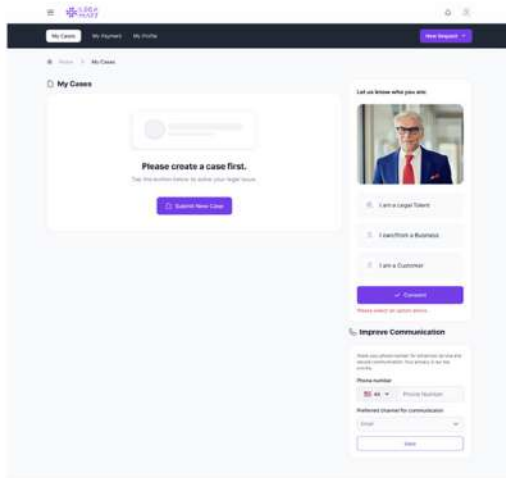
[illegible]

My Cases My Payment My Profile

New Request

Home > My Cases

My Cases

Please create a case first.

Tap the button below to solve your legal issue.

Submit New Case

Let us know who you are:

I am a Legal Talent

I am from a Business

I am a Customer

Consent

Please select an option above

Improve Communication

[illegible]

Phone number

+44 Phone Number

Preferred channel for communication

Email

Save